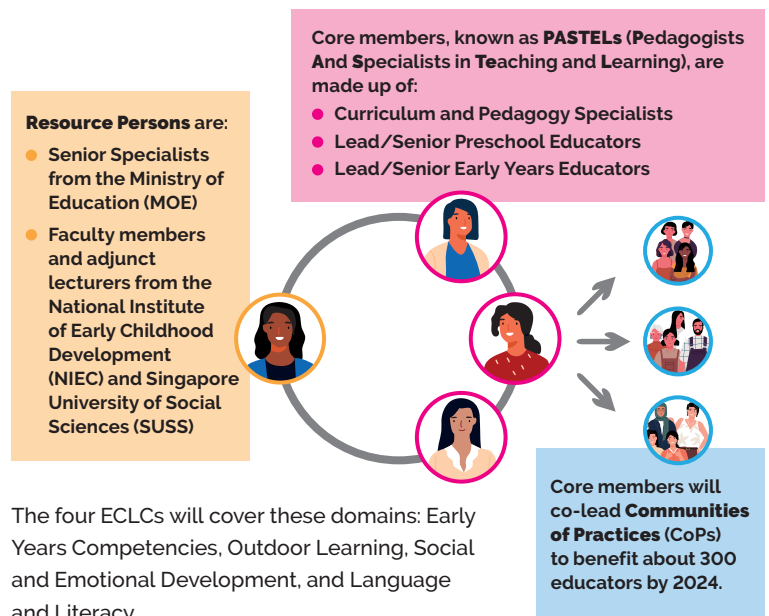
Core members, known as PASTELs (Pedagogists And Specialists in Teaching and Learning), are made up of:

- Curriculum and Pedagogy Specialists
- Lead/Senior Preschool Educators
- Lead/Senior Early Years Educators

Resource Persons are:

- Senior Specialists from the Ministry of Education (MOE)
- Faculty members and adjunct lecturers from the National Institute of Early Childhood Development (NIEC) and Singapore University of Social Sciences (SUSS)

Core members will co-lead Communities of Practices (CoPs) to benefit about 300 educators by 2024.

The four ECLCs will cover these domains: Early Years Competencies, Outdoor Learning, Social and Emotional Development, and Language and Literacy.